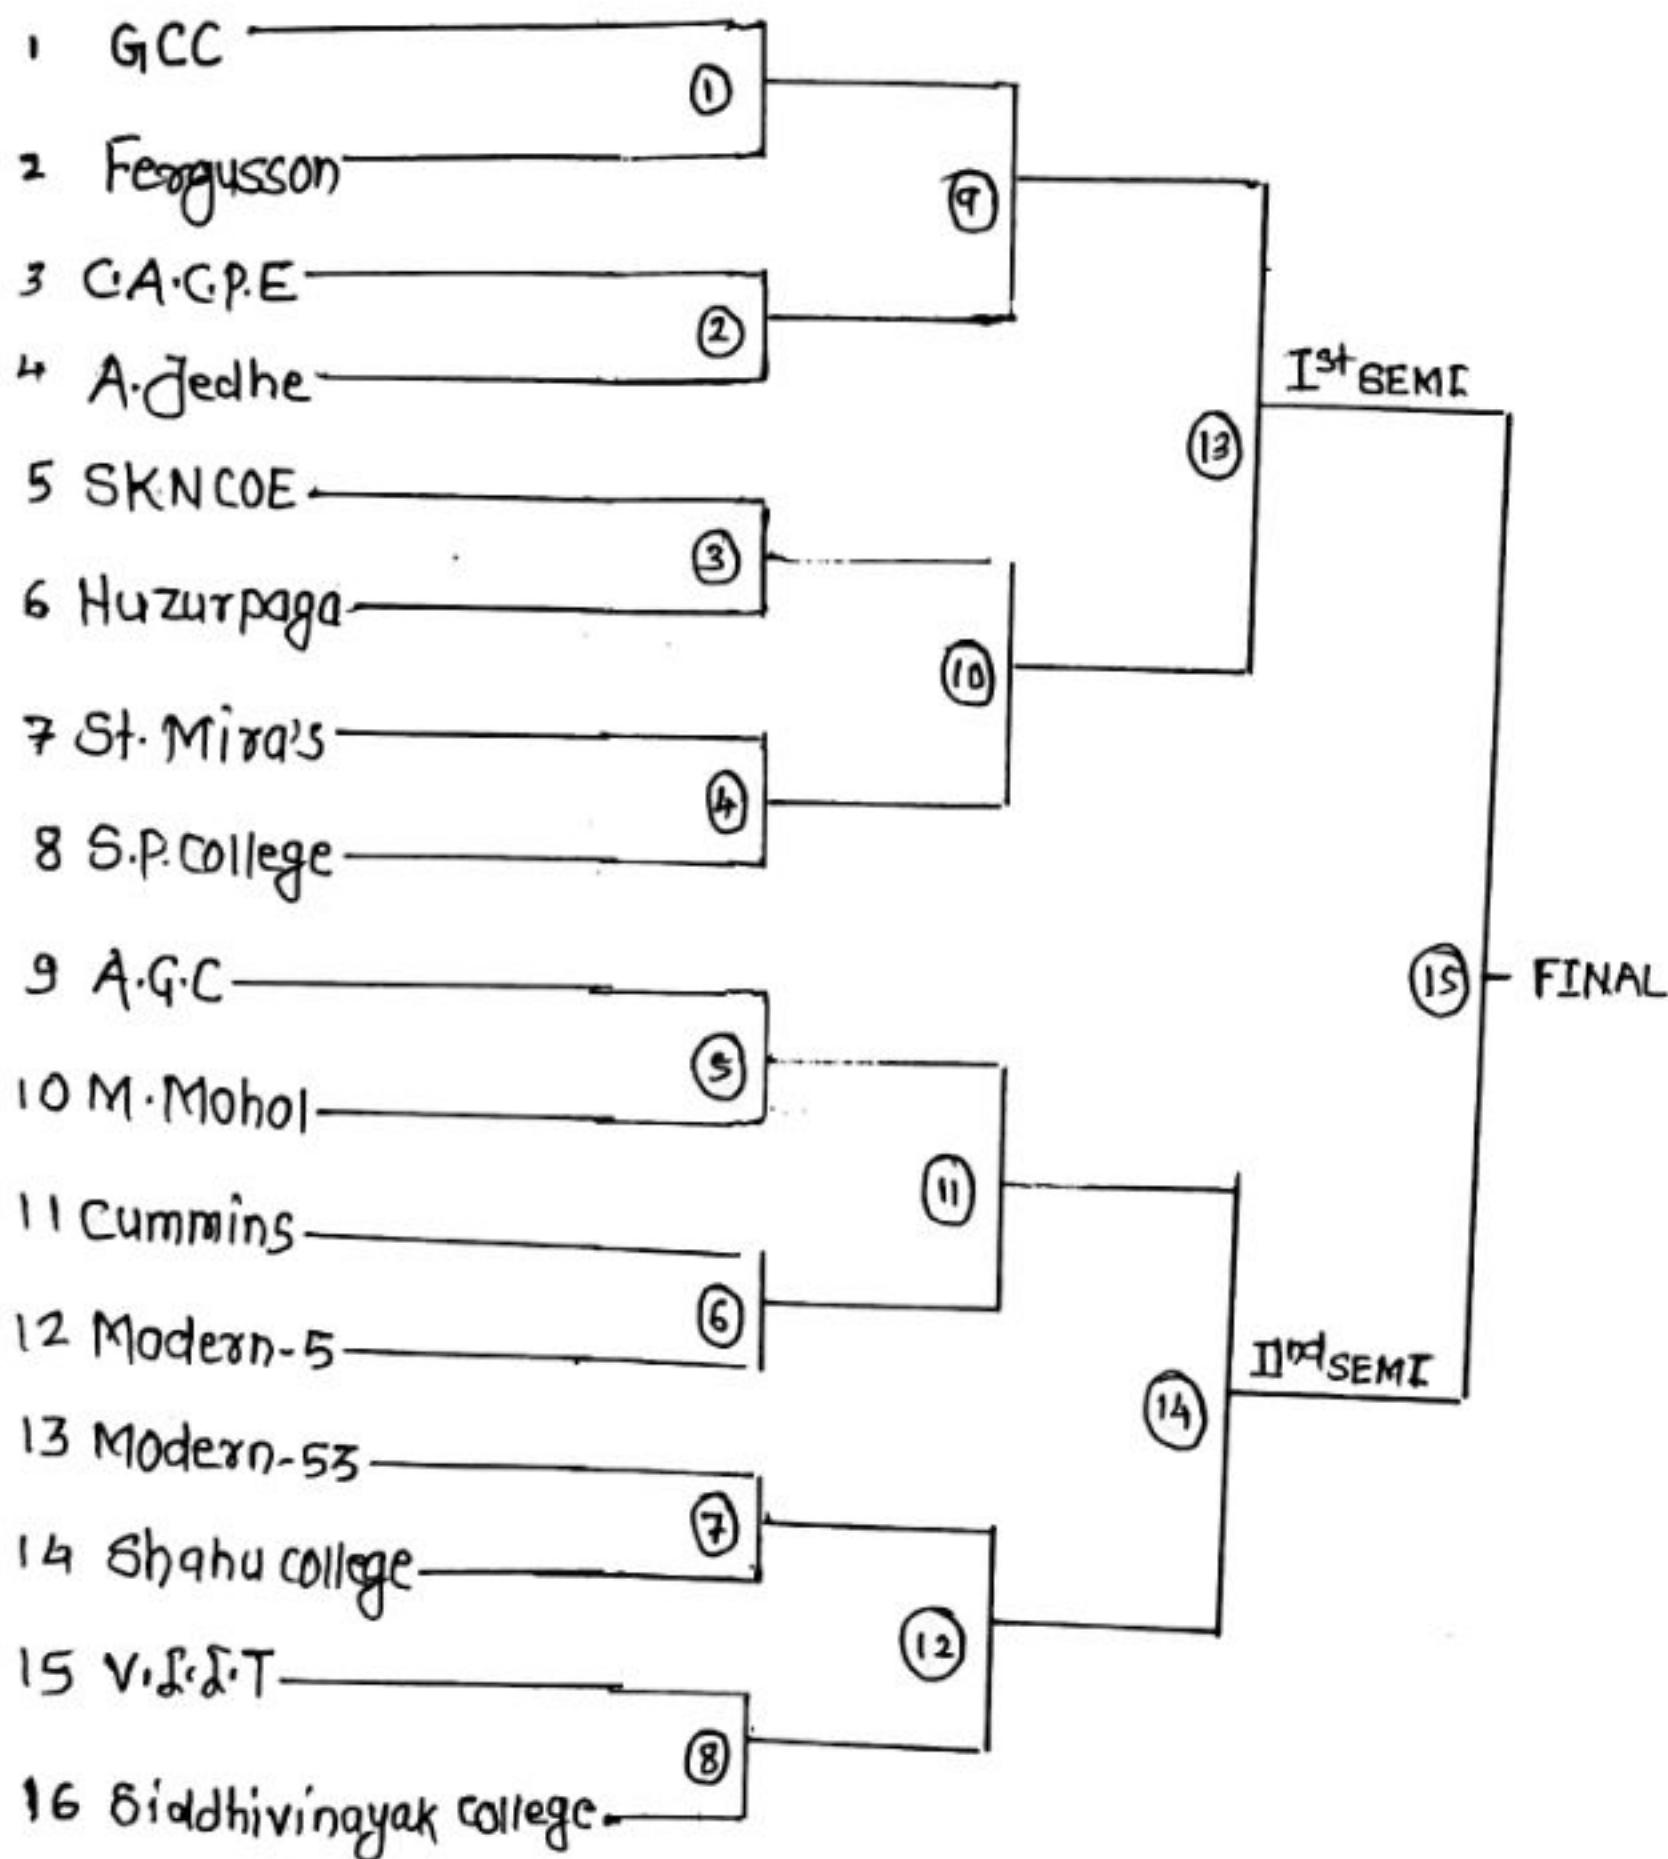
1 GCC
2 Fergusson
3 C.A.C.P.E
4 A.Jedhe
5 SKNCOE
6 Huzurpaga
7 St. Mira's
8 S.P. College
9 A.G.C
10 M.Mohol
11 Cummins
12 Modern-5
13 Modern-53
14 Shahu college
15 V.I.I.T
16 Siddhivinayak college

1
2
3
4
5
6
7
8
9
10
11
12
13
14
15

I$^{st}$ SEMI
II$^{nd}$ SEMI
FINAL